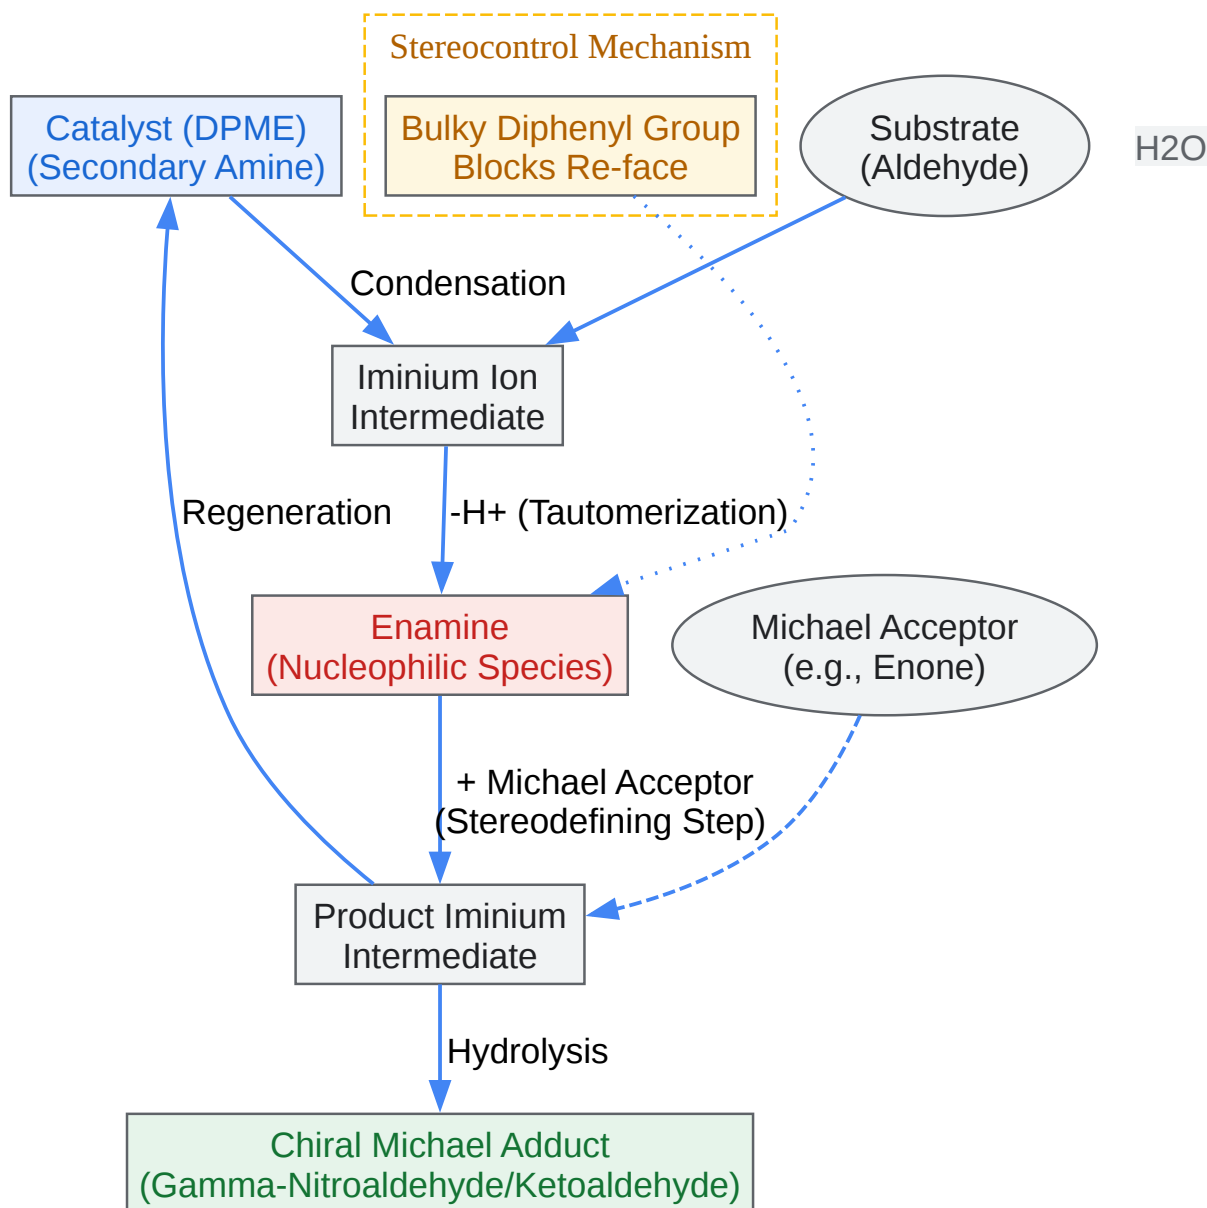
Stereocontrol Mechanism

Bulky Diphenyl Group Blocks Re-face

Catalyst (DPME) (Secondary Amine)

Substrate (Aldehyde)

H2O

Condensation

Iminium Ion Intermediate

Regeneration

-H+ (Tautomerization)

Enamine (Nucleophilic Species)

Michael Acceptor (e.g., Enone)

+ Michael Acceptor (Stereodefining Step)

Product Iminium Intermediate

Hydrolysis

Chiral Michael Adduct (Gamma-Nitroaldehyde/Ketoaldehyde)